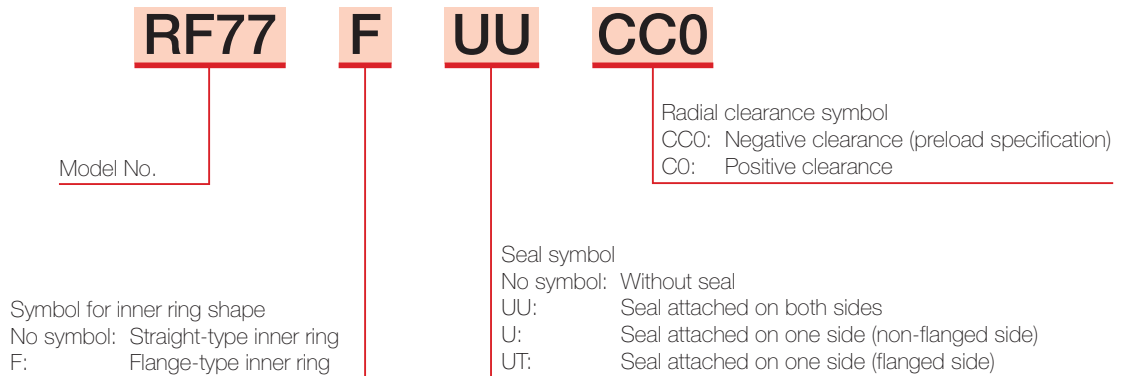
RF77 F UU CC0

Radial clearance symbol
CC0: Negative clearance (preload specification)
C0: Positive clearance

Model No.

Seal symbol
No symbol: Without seal
UU: Seal attached on both sides
U: Seal attached on one side (non-flanged side)
UT: Seal attached on one side (flanged side)

Symbol for inner ring shape
No symbol: Straight-type inner ring
F: Flange-type inner ring